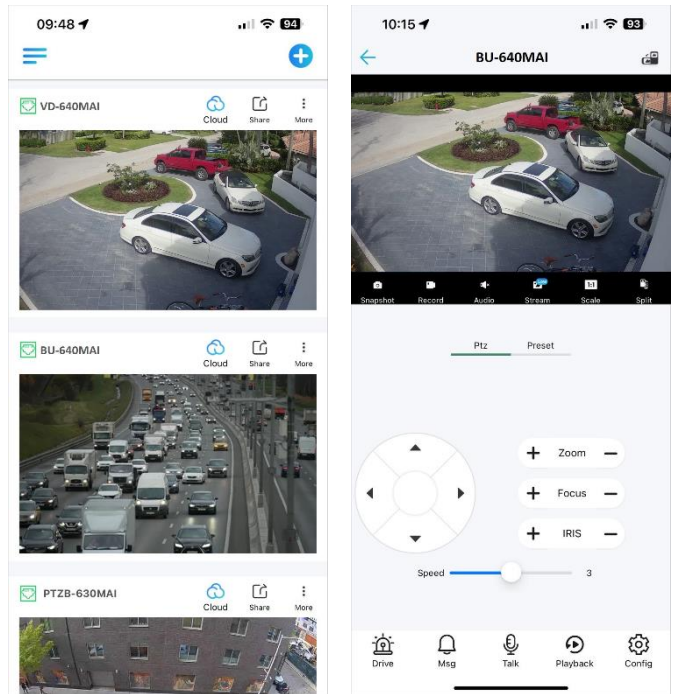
09:48 94

VD-640MAI
Cloud Share More

BU-640MAI
Cloud Share More

PTZB-630MAI
Cloud Share More

10:15 93

BU-640MAI

Snapshot Record Audio Stream Scale Split

Ptz Preset

Zoom
Focus
IRIS

Speed 3

Drive Msg Talk Playback Config